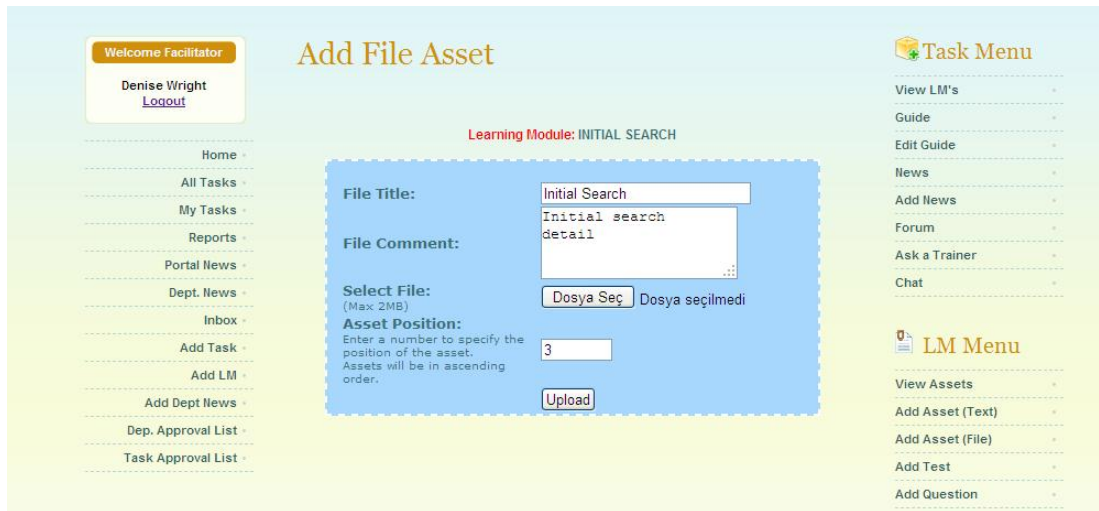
Welcome Facilitator

Denise Wright
Logout

Home
All Tasks
My Tasks
Reports
Portal News
Dept. News
Inbox
Add Task
Add LM
Add Dept News
Dep. Approval List
Task Approval List

Add File Asset

Learning Module: INITIAL SEARCH

File Title: Initial Search

File Comment: Initial search detail

Select File:
(Max 2MB)
Dosya Seç Dosya seçilmedi

Asset Position:
Enter a number to specify the position of the asset. Assets will be in ascending order.
3

Upload

Task Menu

View LM's
Guide
Edit Guide
News
Add News
Forum
Ask a Trainer
Chat

LM Menu

View Assets
Add Asset (Text)
Add Asset (File)
Add Test
Add Question